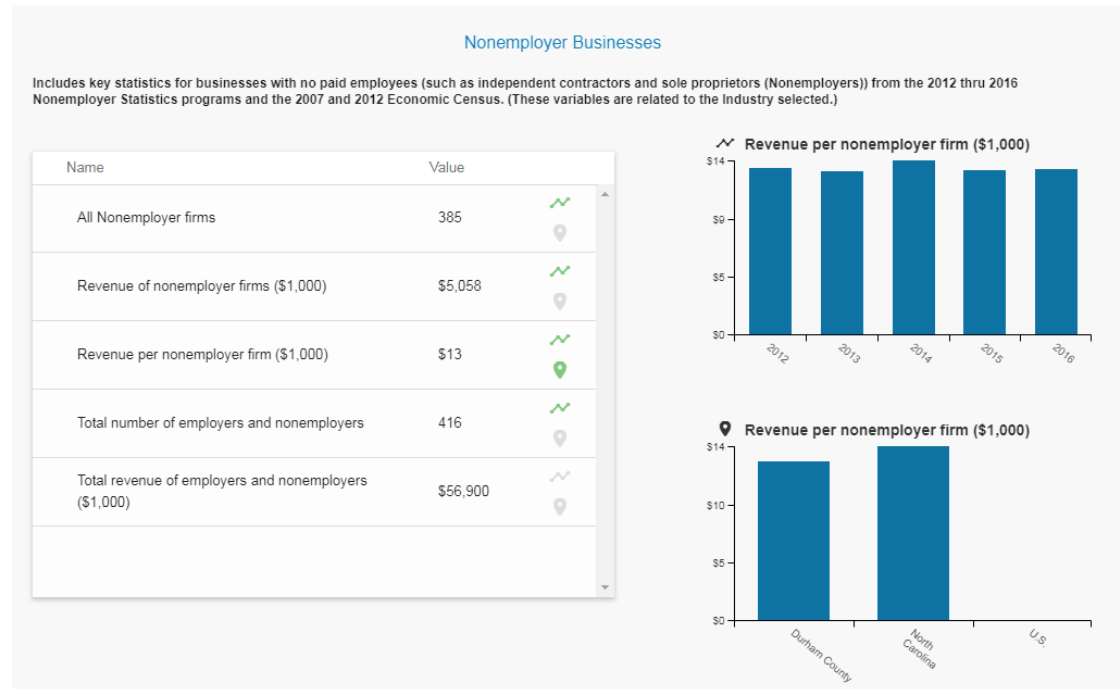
Nonemployer Businesses

Includes key statistics for businesses with no paid employees (such as independent contractors and sole proprietors (Nonemployers)) from the 2012 thru 2016 Nonemployer Statistics programs and the 2007 and 2012 Economic Census. (These variables are related to the Industry selected.)

| Name | Value |
|---|---|
| All Nonemployer firms | 385 |
| Revenue of nonemployer firms ($1,000) | $5,058 |
| Revenue per nonemployer firm ($1,000) | $13 |
| Total number of employers and nonemployers | 416 |
| Total revenue of employers and nonemployers ($1,000) | $56,900 |

Revenue per nonemployer firm ($1,000)

$14
$9
$5
$0
2012
2013
2014
2015
2016

Revenue per nonemployer firm ($1,000)

$14
$10
$5
$0
Durham County
North Carolina
U.S.